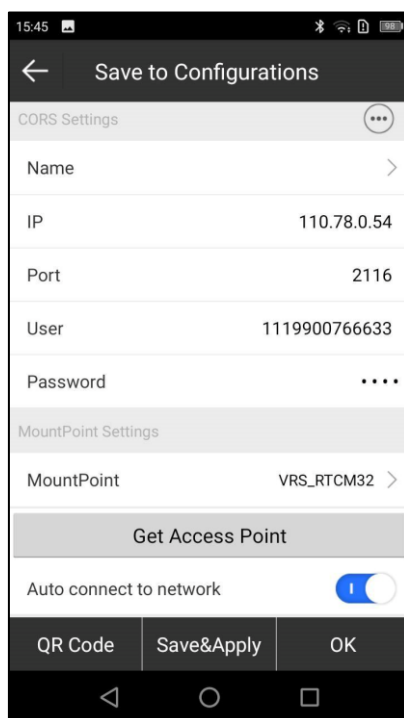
15:45

98

Save to Configurations

CORS Settings

Name

IP 110.78.0.54

Port 2116

User 1119900766633

Password ••••

MountPoint Settings

MountPoint VRS_RTCM32

Get Access Point

Auto connect to network

QR Code
Save&Apply
OK